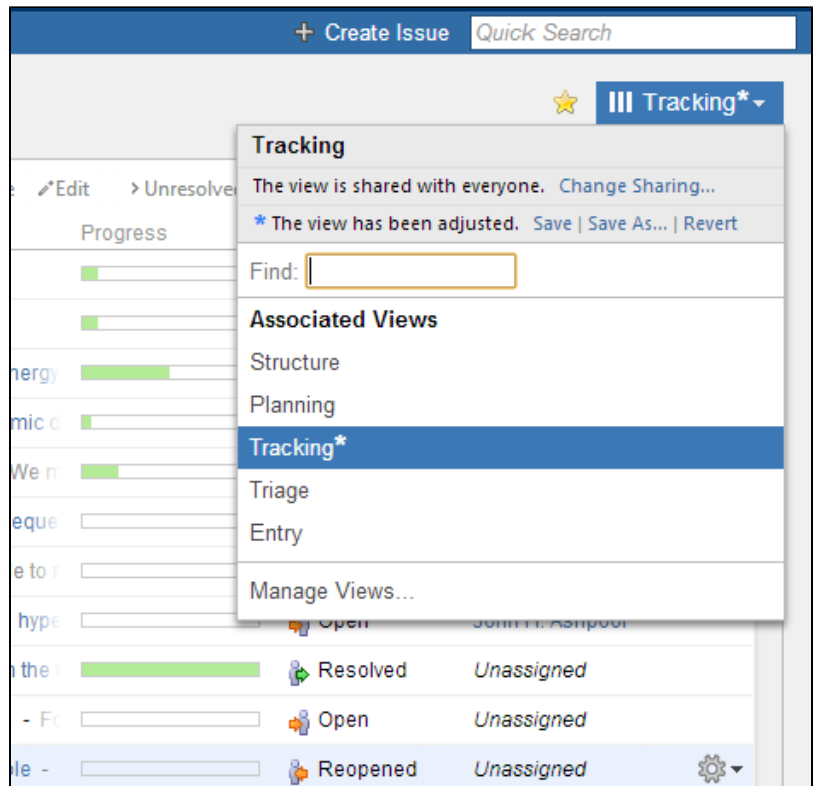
+ Create Issue Quick Search

Tracking*

e Edit > Unresolve

Progress

nergy

mic d

We n

eque

e to r

hype

n the

- Fc

le -

Tracking

The view is shared with everyone. Change Sharing...

* The view has been adjusted. Save | Save As... | Revert

Find:

Associated Views

Structure

Planning

Tracking*

Triage

Entry

Manage Views...

Open John H. Ashpoor

Resolved Unassigned

Open Unassigned

Reopened Unassigned